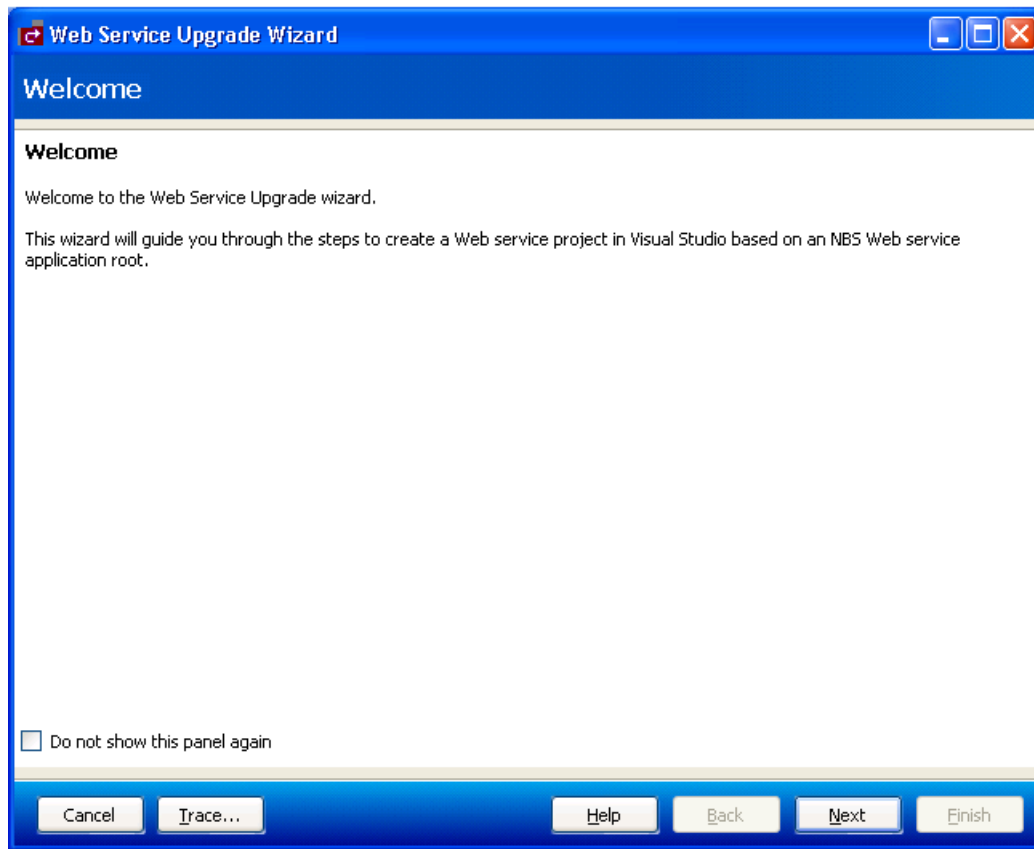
Web Service Upgrade Wizard

Welcome

Welcome

Welcome to the Web Service Upgrade wizard.

This wizard will guide you through the steps to create a Web service project in Visual Studio based on an NBS Web service application root.

Do not show this panel again

Cancel Trace... Help Back Next Finish